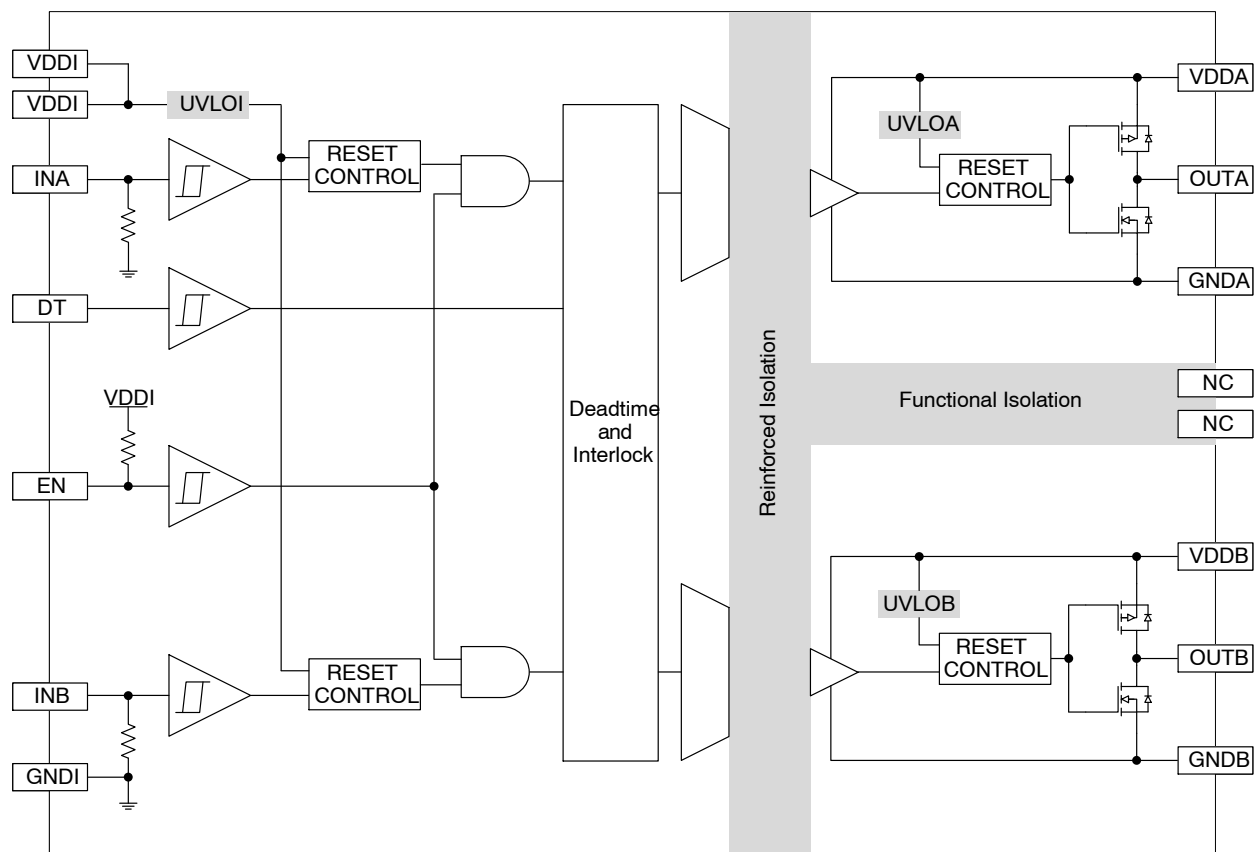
VDDI
VDDI
UVLOI
INA
RESET CONTROL
DT
VDDI
EN
INB
RESET CONTROL
GNDI
Deadtime and Interlock
Reinforced Isolation
VDDA
UVLOA
RESET CONTROL
OUTA
GNDA
Functional Isolation
NC
NC
VDDB
UVLOB
RESET CONTROL
OUTB
GNDB